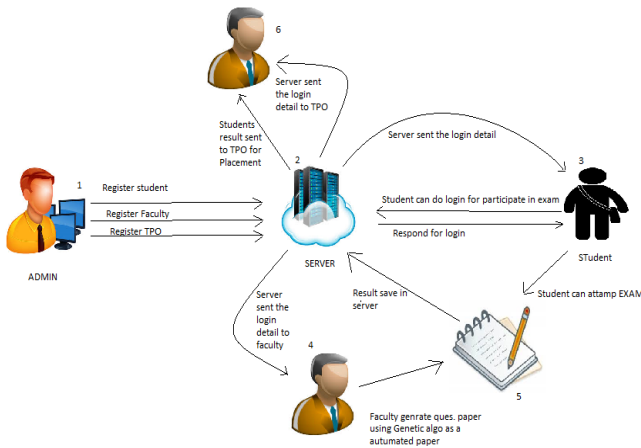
6

Server sent the login detail to TPO

Students result sent to TPO for Placement

Server sent the login detail

2

3

1

Register student

Register Faculty

Register TPO

Student can do login for participate in exam

Respond for login

ADMIN

SERVER

STudent

Student can attamp EXAM

Server sent the login detail to faculty

Result save in server

4

5

Faculty genrate ques. paper using Genetic algo as a autumated paper